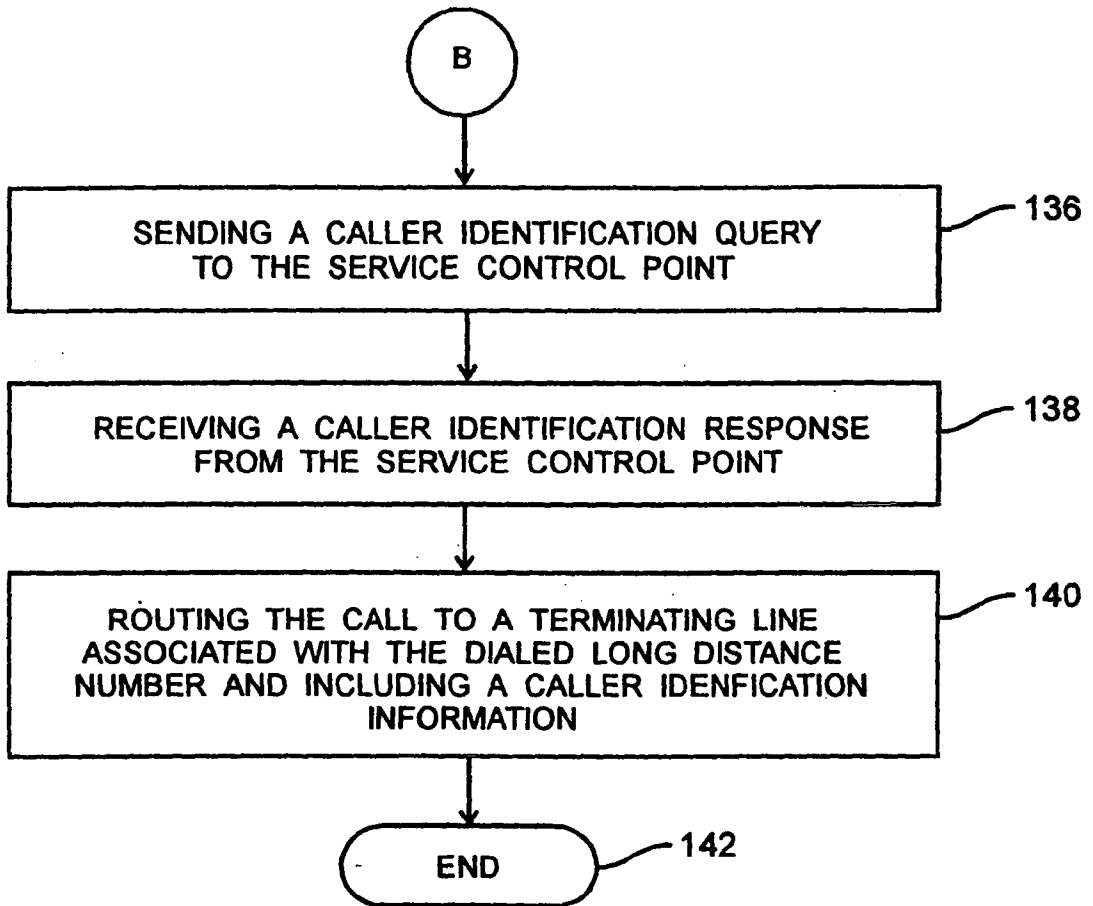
B

SENDING A CALLER IDENTIFICATION QUERY TO THE SERVICE CONTROL POINT

136

RECEIVING A CALLER IDENTIFICATION RESPONSE FROM THE SERVICE CONTROL POINT

138

ROUTING THE CALL TO A TERMINATING LINE ASSOCIATED WITH THE DIALED LONG DISTANCE NUMBER AND INCLUDING A CALLER IDENFICATION INFORMATION

140

END

142